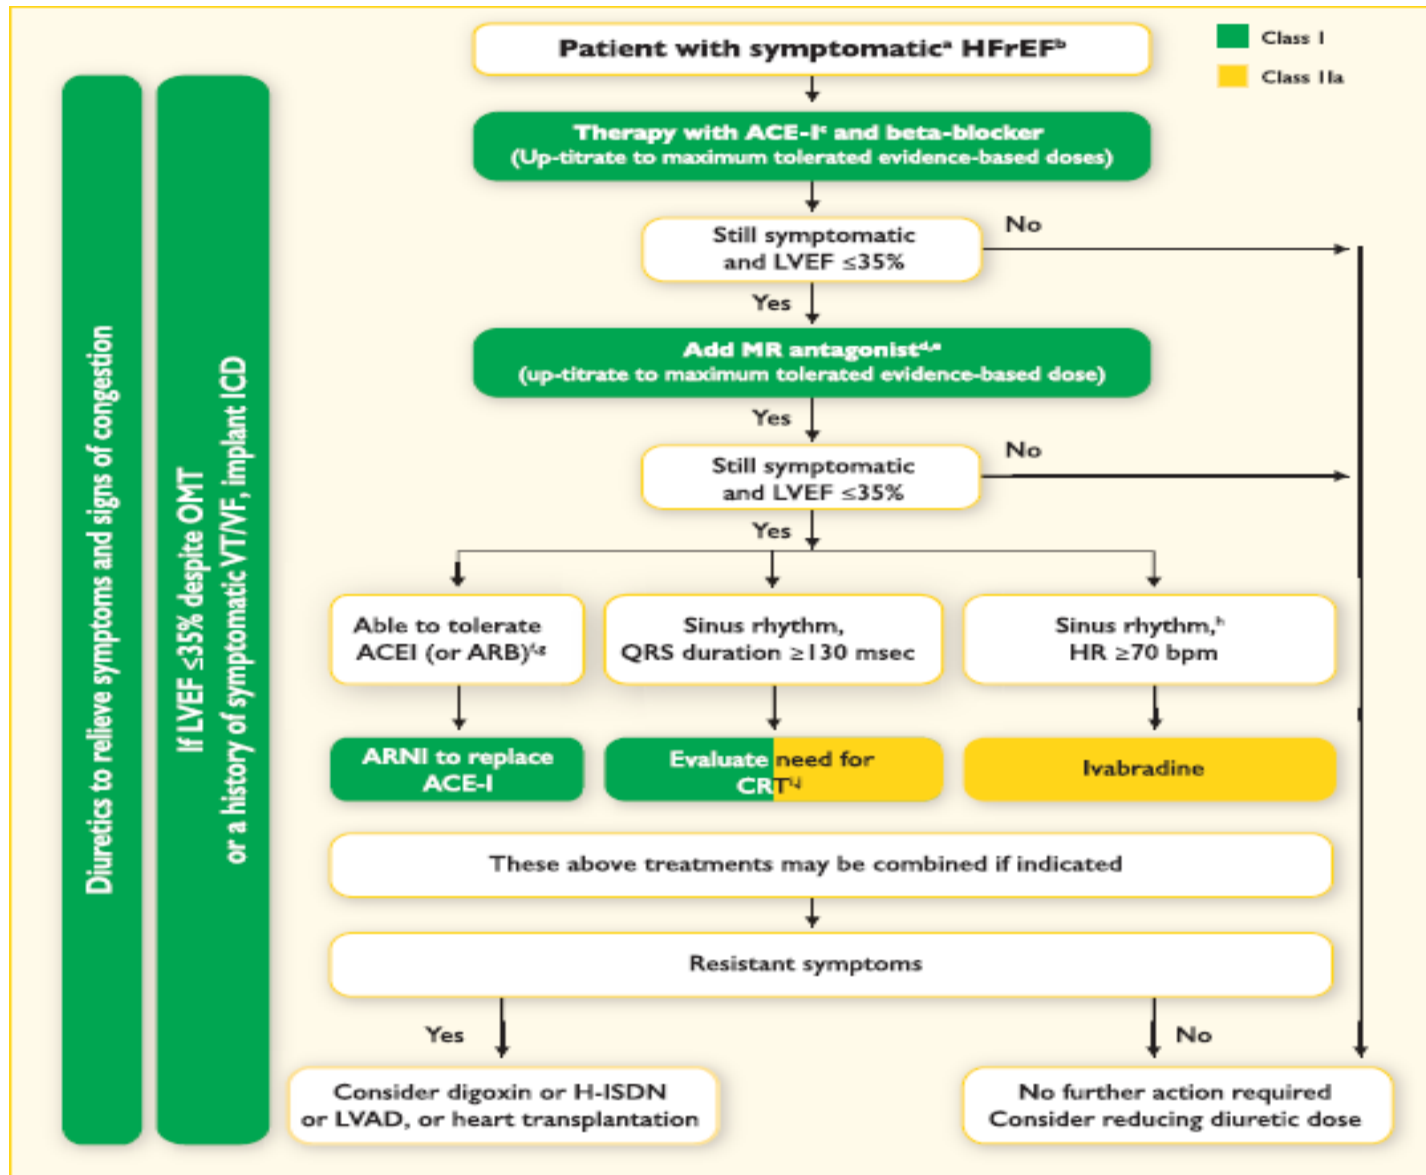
Class I

Class IIa

Diuretics to relieve symptoms and signs of congestion

If LVEF ≤35% despite OMT or a history of symptomatic VT/VF, implant ICD

Patient with symptomatic$^a$ HFrEF$^b$

Therapy with ACE-I$^c$ and beta-blocker (Up-titrate to maximum tolerated evidence-based doses)

Still symptomatic and LVEF ≤35%

No

Yes

Add MR antagonist$^{d,e}$ (up-titrate to maximum tolerated evidence-based dose)

Yes

Still symptomatic and LVEF ≤35%

No

Yes

Able to tolerate ACEI (or ARB)$^{f,g}$

Sinus rhythm, QRS duration ≥130 msec

Sinus rhythm,$^h$ HR ≥70 bpm

ARNI to replace ACE-I

Evaluate need for CRT$^{i,j}$

Ivabradine

These above treatments may be combined if indicated

Resistant symptoms

Yes

No

Consider digoxin or H-ISDN or LVAD, or heart transplantation

No further action required Consider reducing diuretic dose